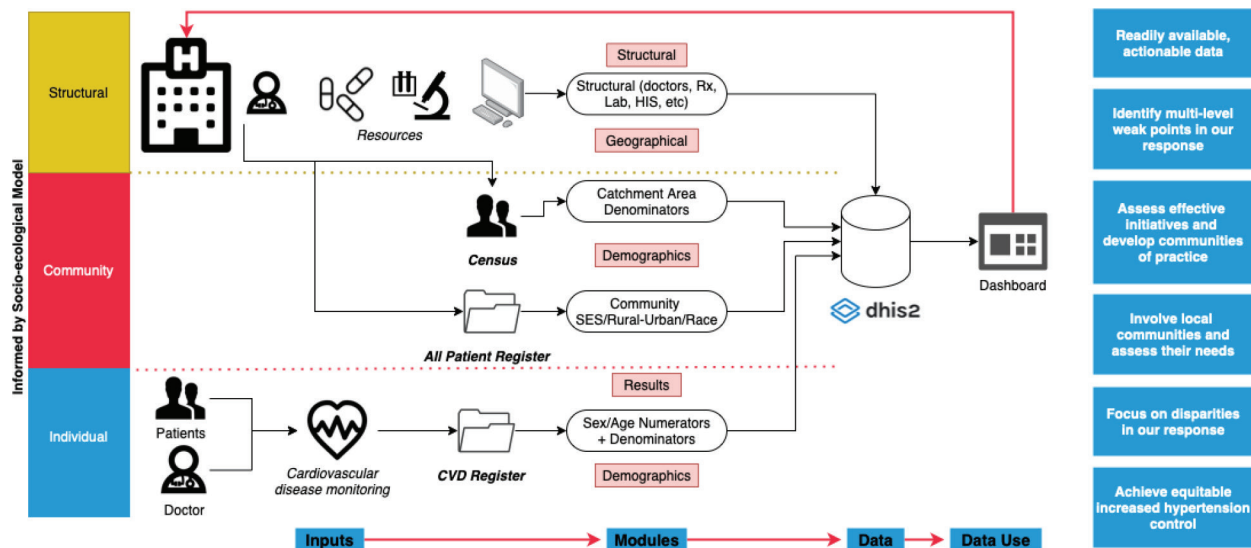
Informed by Socio-ecological Model

Structural

Community

Individual

Resources

Structural

Structural (doctors, Rx, Lab, HIS, etc)

Geographical

Census

Catchment Area Denominators

Demographics

All Patient Register

Community SES/Rural-Urban/Race

dhis2

Dashboard

Patients

Doctor

Cardiovascular disease monitoring

CVD Register

Results

Sex/Age Numerators + Denominators

Demographics

Inputs

Modules

Data

Data Use

Readily available, actionable data

Identify multi-level weak points in our response

Assess effective initiatives and develop communities of practice

Involve local communities and assess their needs

Focus on disparities in our response

Achieve equitable increased hypertension control